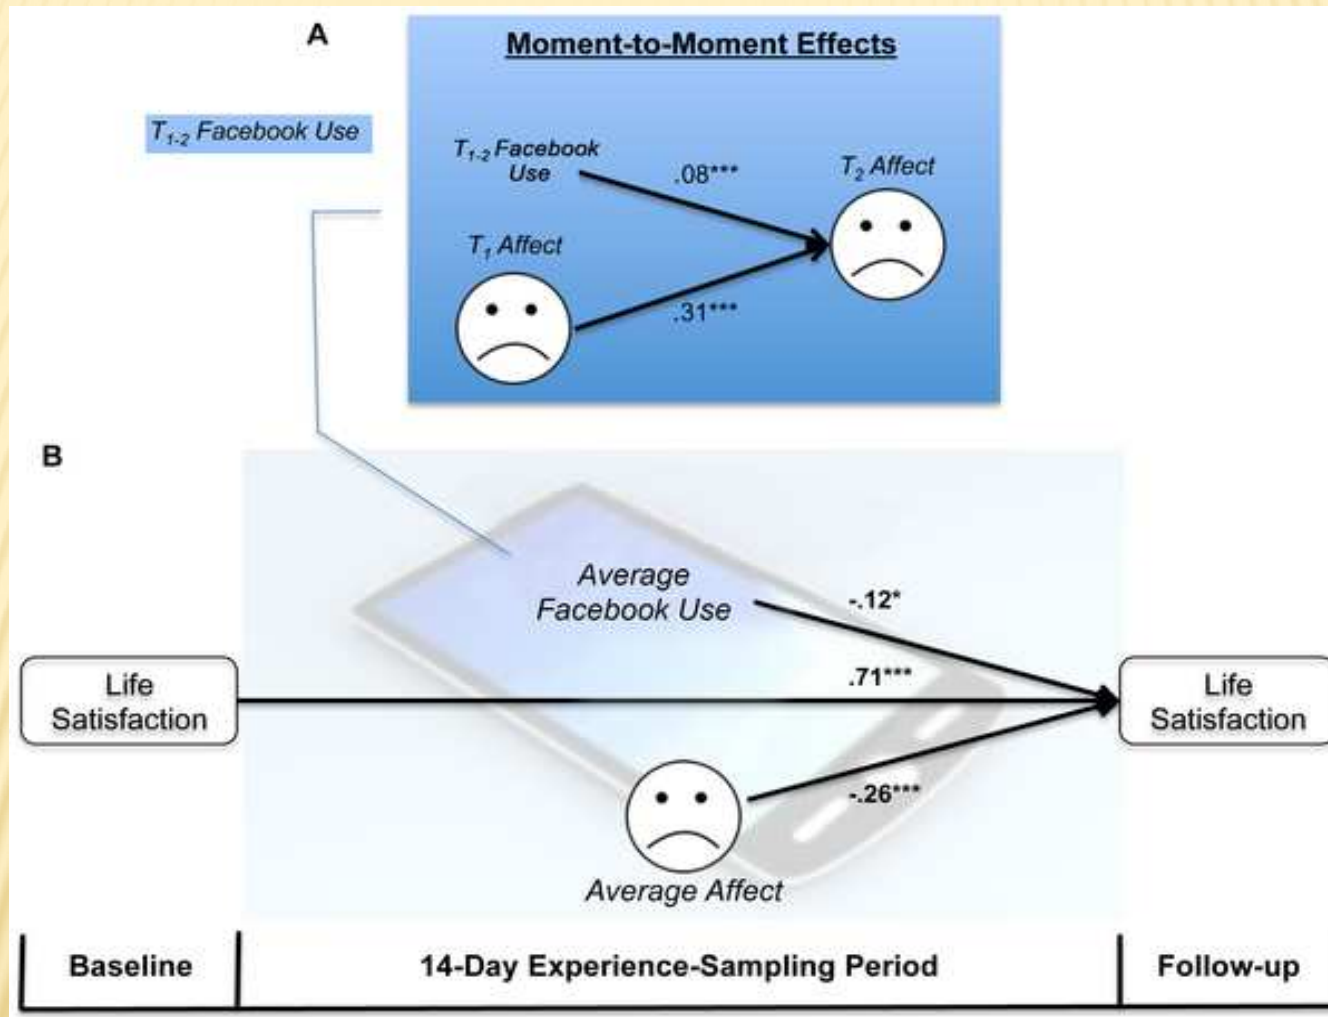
A

Moment-to-Moment Effects

$T_{1\text{-}2}$ Facebook Use

$T_{1\text{-}2}$ Facebook Use

.08***

$T_2$ Affect

$T_1$ Affect

.31***

B

Average Facebook Use

-.12*

Life Satisfaction

.71***

Life Satisfaction

-.26***

Average Affect

| Baseline | 14-Day Experience-Sampling Period | Follow-up |
|---|---|---|